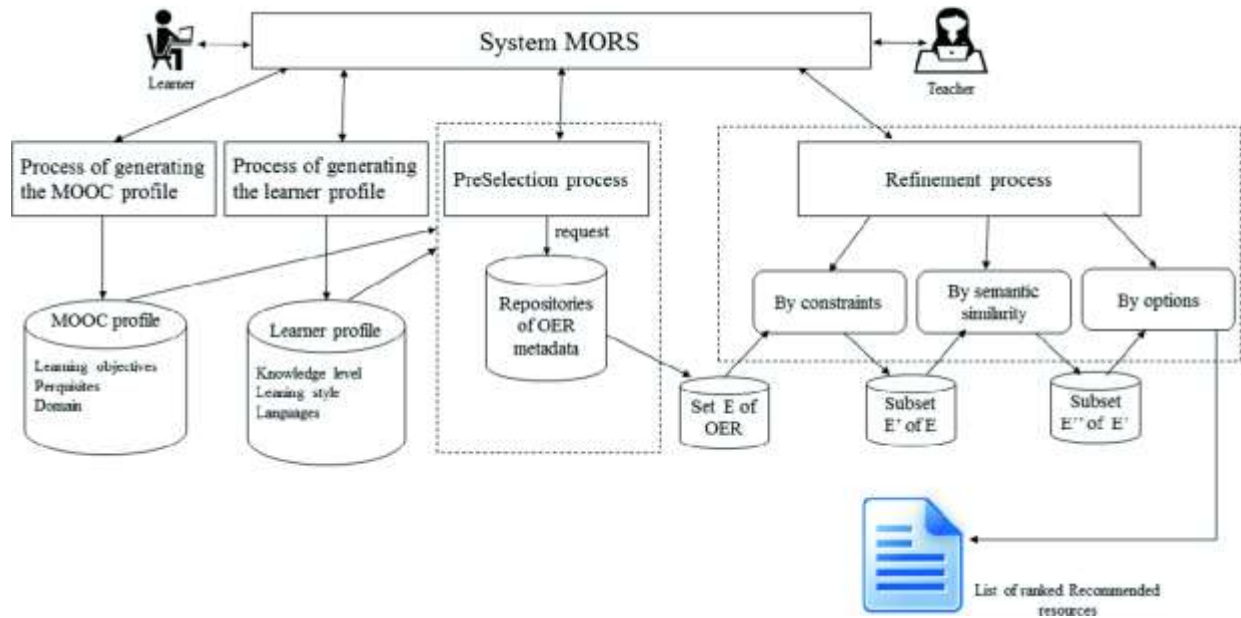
System MORS

Learner

Teacher

Process of generating the MOOC profile

Process of generating the learner profile

PreSelection process

request

Refinement process

MOOC profile

Learning objectives
Perquisites
Domain

Learner profile

Knowledge level
Leaning style
Languages

Repositories of OER metadata

By constraints

By semantic similarity

By options

Set E of OER

Subset E' of E

Subset E'' of E'

List of ranked Recommended resources